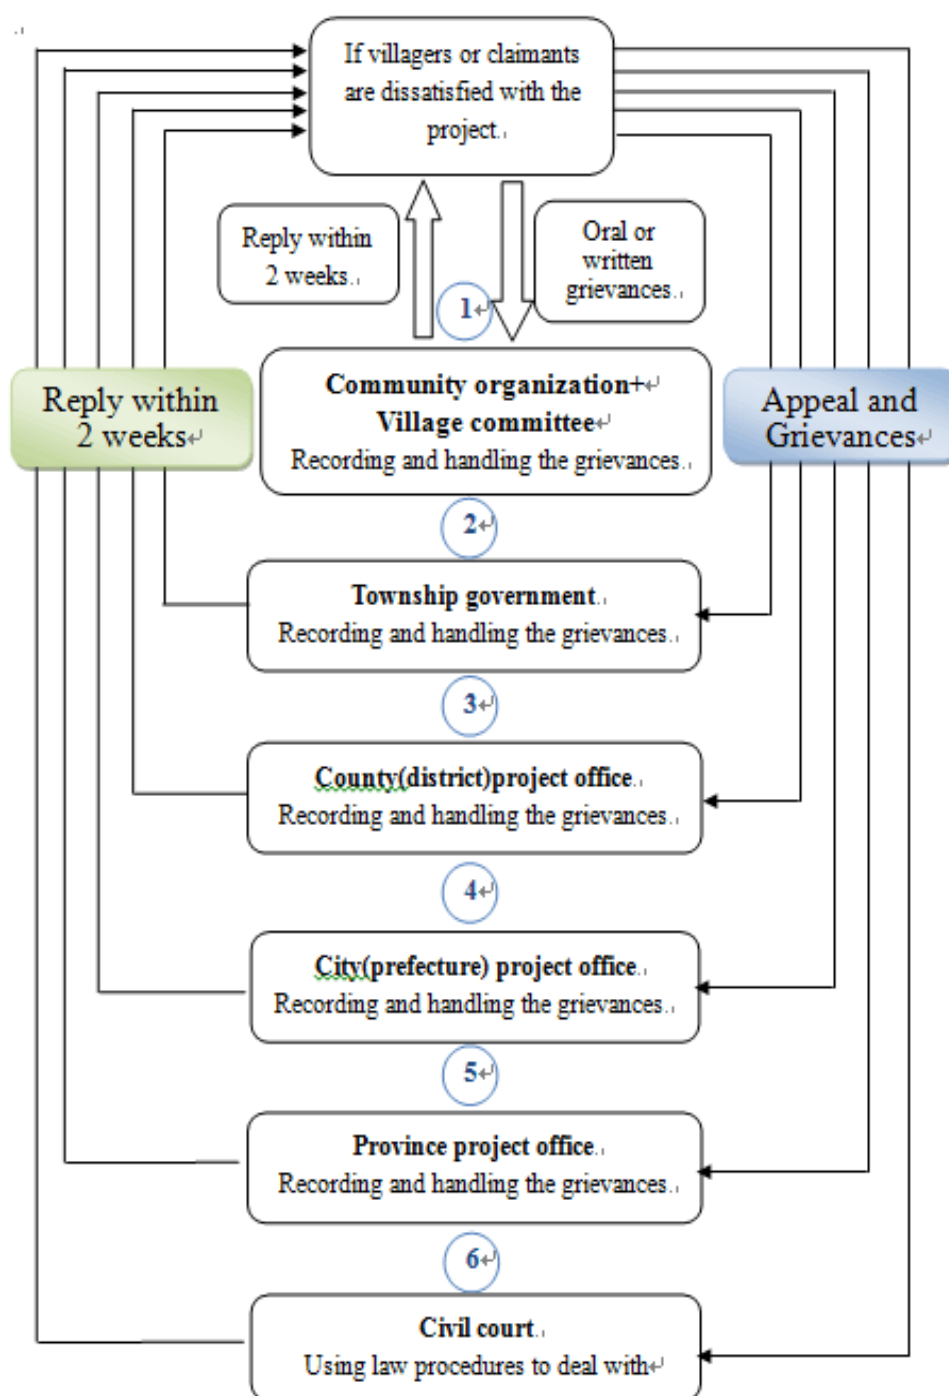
If villagers or claimants are dissatisfied with the project.

Reply within 2 weeks.

Oral or written grievances.

1

Reply within 2 weeks

Appeal and Grievances

Community organization+
Village committee
Recording and handling the grievances.

2

Township government.
Recording and handling the grievances.

3

County(district)project office.
Recording and handling the grievances.

4

City(prefecture) project office.
Recording and handling the grievances.

5

Province project office.
Recording and handling the grievances.

6

Civil court.
Using law procedures to deal with